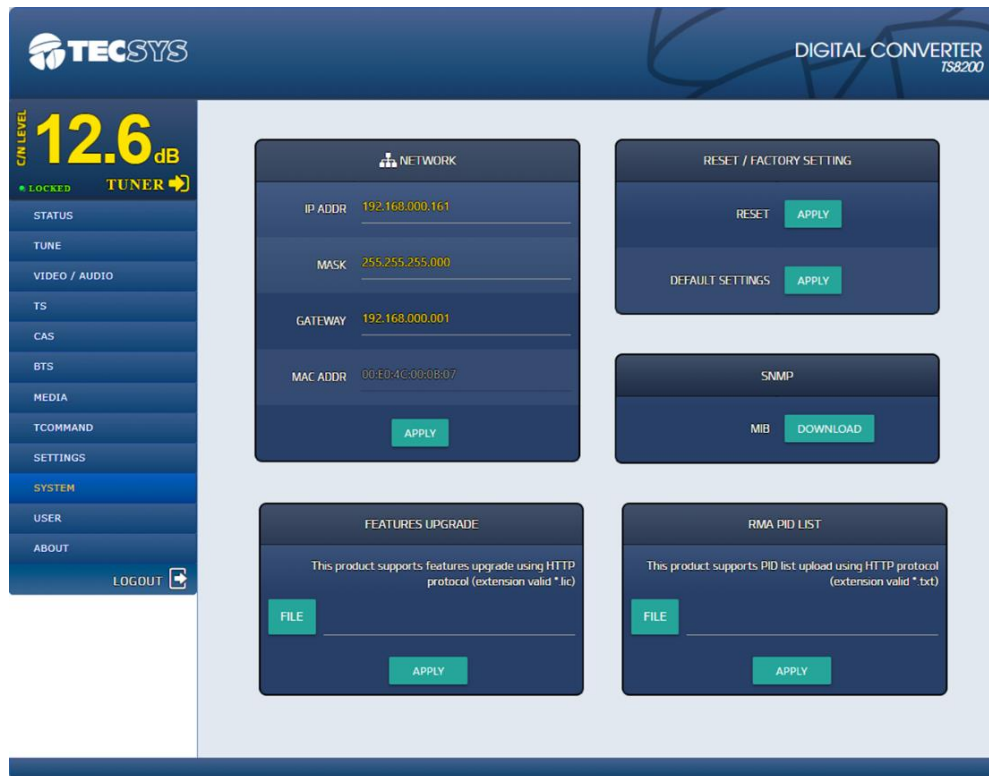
TECSYS

DIGITAL CONVERTER
TS8200

C/N LEVEL
12.6 dB
LOCKED
TUNER

STATUS
TUNE
VIDEO / AUDIO
TS
CAS
BTS
MEDIA
TCOMMAND
SETTINGS
SYSTEM
USER
ABOUT
LOGOUT

NETWORK

IP ADDR 192.168.000.161

MASK 255.255.255.000

GATEWAY 192.168.000.001

MAC ADDR 00:E0:4C:00:0B:07

APPLY

RESET / FACTORY SETTING

RESET APPLY

DEFAULT SETTINGS APPLY

SNMP

MIB DOWNLOAD

FEATURES UPGRADE

This product supports features upgrade using HTTP protocol (extension valid *.lic)

FILE

APPLY

RMA PID LIST

This product supports PID list upload using HTTP protocol (extension valid *.txt)

FILE

APPLY